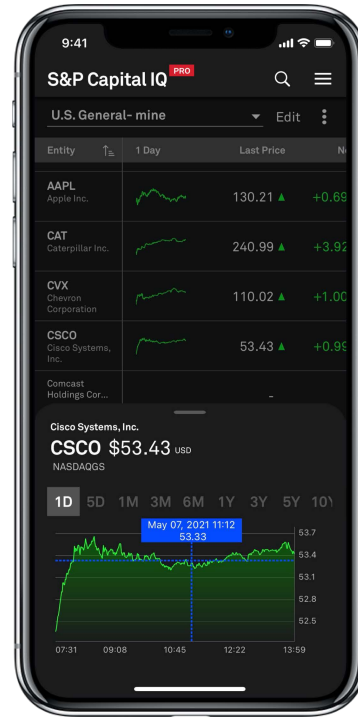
9:41

S&P Capital IQ PRO

U.S. General- mine Edit

| Entity | 1 Day | Last Price | N |
|---|---|---|---|
| AAPL Apple Inc. | | 130.21 ▲ | +0.69 |
| CAT Caterpillar Inc. | | 240.99 ▲ | +3.92 |
| CVX Chevron Corporation | | 110.02 ▲ | +1.00 |
| CSCO Cisco Systems, Inc. | | 53.43 ▲ | +0.99 |
| Comcast Holdings Cor... | | - | |

Cisco Systems, Inc.
CSCO $53.43 USD
NASDAQGS

1D 5D 1M 3M 6M 1Y 3Y 5Y 10Y

May 07, 2021 11:12
53.33

53.7
53.4
53.1
52.8
52.5

07:31 09:08 10:45 12:22 13:59